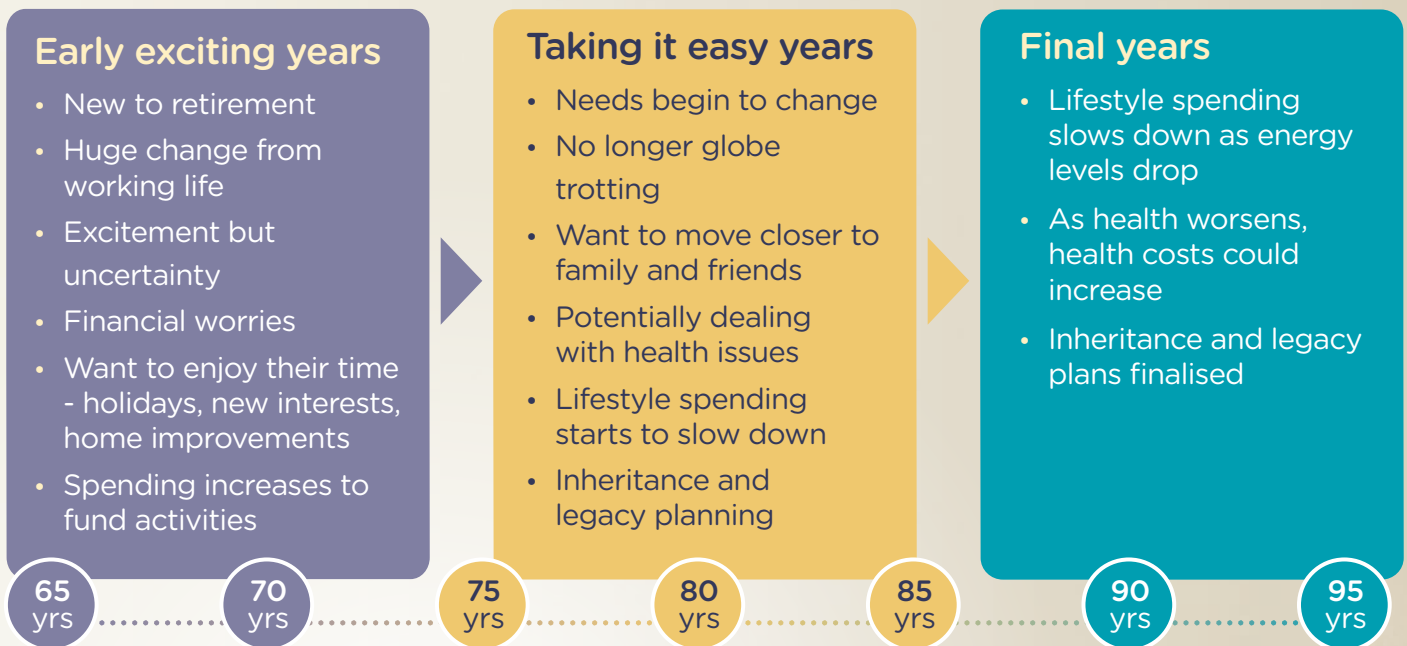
Early exciting years

- New to retirement
- Huge change from working life
- Excitement but uncertainty
- Financial worries
- Want to enjoy their time - holidays, new interests, home improvements
- Spending increases to fund activities

Taking it easy years

- Needs begin to change
- No longer globe trotting
- Want to move closer to family and friends
- Potentially dealing with health issues
- Lifestyle spending starts to slow down
- Inheritance and legacy planning

Final years

- Lifestyle spending slows down as energy levels drop
- As health worsens, health costs could increase
- Inheritance and legacy plans finalised

65 yrs
70 yrs
75 yrs
80 yrs
85 yrs
90 yrs
95 yrs